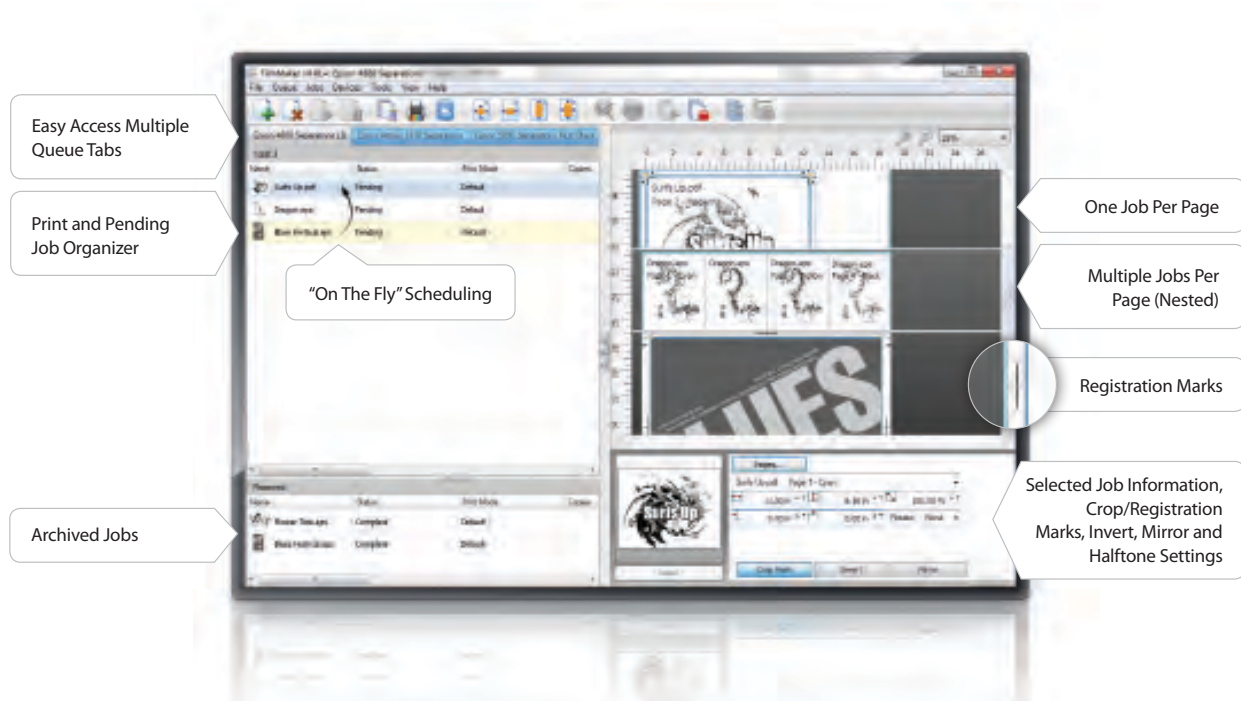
Easy Access Multiple Queue Tabs

Print and Pending Job Organizer

"On The Fly" Scheduling

Archived Jobs

One Job Per Page

Multiple Jobs Per Page (Nested)

Registration Marks

Selected Job Information, Crop/Registration Marks, Invert, Mirror and Halftone Settings

File Queue Jobs Devices Tools View Help

Name Status Print Mode Copies

Surfs Up.pdf Pending Default

Dragon.eps Pending Default

Pending Default

Name Status Print Mode Copies

Complete Default

Complete Default

Surfs Up.pdf

Surfs Up

Crop Mark Invert Mirror